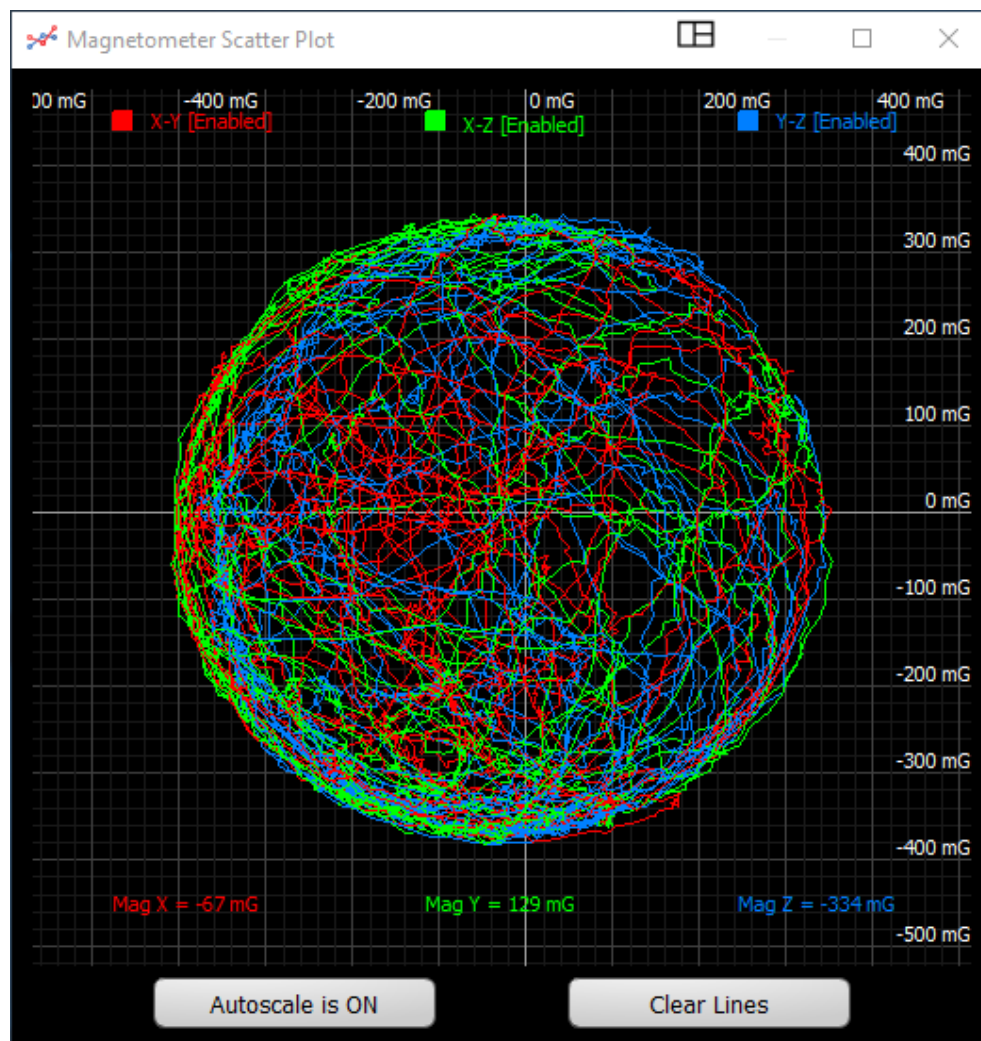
Magnetometer Scatter Plot

00 mG -400 mG -200 mG 0 mG 200 mG 400 mG

X-Y [Enabled] X-Z [Enabled] Y-Z [Enabled]

400 mG
300 mG
200 mG
100 mG
0 mG
-100 mG
-200 mG
-300 mG
-400 mG
-500 mG

Mag X = -67 mG Mag Y = 129 mG Mag Z = -334 mG

Autoscale is ON Clear Lines